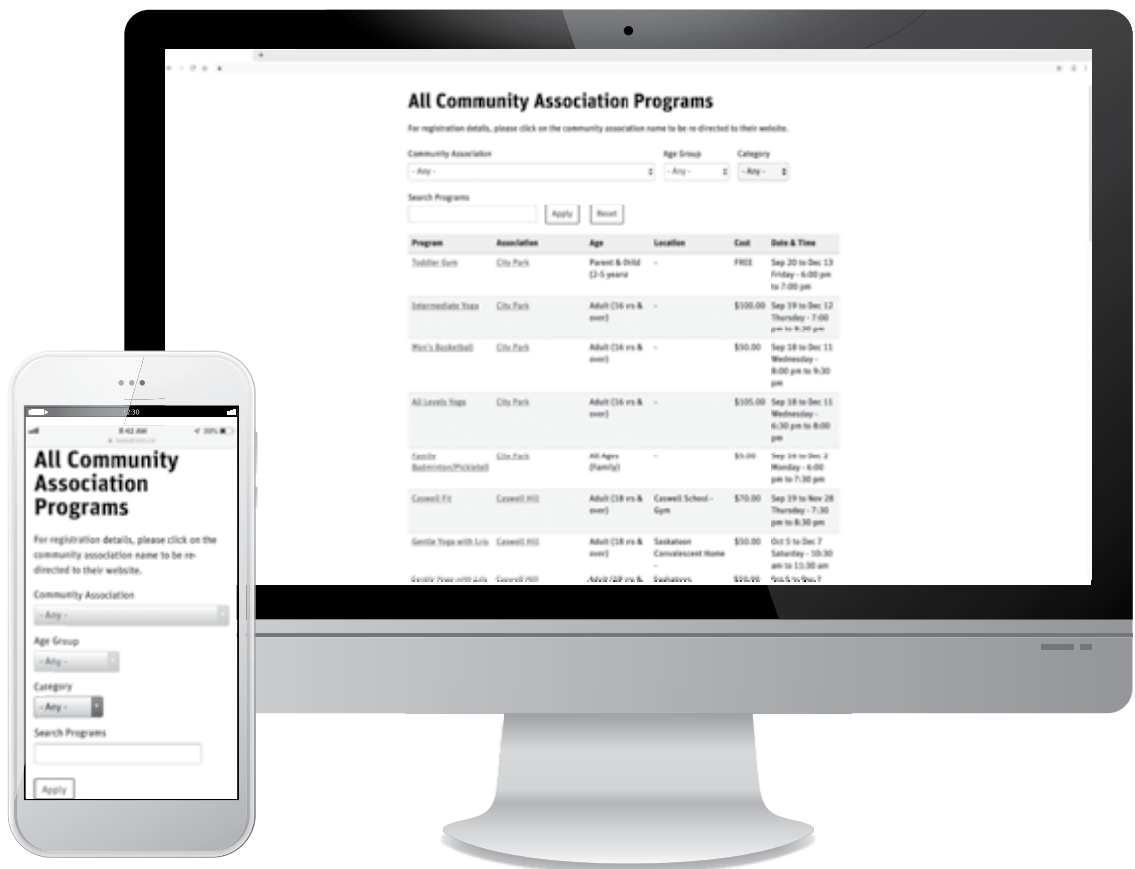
All Community Association Programs

For registration details, please click on the community association name to be re-directed to their website.

Community Association
- Any -

Age Group
- Any -

Category
- Any -

Search Programs

Apply Reset

| Program | Association | Age | Location | Cost | Date & Time |
|---|---|---|---|---|---|
| Toddler Gym | City Park | Parent & Child (2-5 years) | - | FREE | Sep 20 to Dec 13 Friday - 6:00 pm to 7:00 pm |
| Intermediate Yoga | City Park | Adult (16 yrs & over) | - | $100.00 | Sep 19 to Dec 12 Thursday - 7:00 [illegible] |
| Men's Basketball | City Park | Adult (16 yrs & over) | - | $50.00 | Sep 18 to Dec 11 Wednesday - 8:00 pm to 9:30 pm |
| All Levels Yoga | City Park | Adult (16 yrs & over) | - | $105.00 | Sep 18 to Dec 11 Wednesday - 6:30 pm to 8:00 pm |
| Family Badminton/Pickleball | City Park | All Ages (Family) | - | $5.00 | Sep 16 to Dec 2 Monday - 6:00 pm to 7:30 pm |
| Caswell Fit | Caswell Hill | Adult (18 yrs & over) | Caswell School - Gym | $70.00 | Sep 19 to Nov 28 Thursday - 7:30 pm to 8:30 pm |
| Gentle Yoga with Lis | Caswell Hill | Adult (18 yrs & over) | Saskatoon Convalescent Home | $50.00 | Oct 5 to Dec 7 Saturday - 10:30 am to 11:30 am |
| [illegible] | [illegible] | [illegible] | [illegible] | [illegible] | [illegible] |

12:30
8:42 AM
30%

All Community Association Programs

For registration details, please click on the community association name to be re-directed to their website.

Community Association
- Any -

Age Group
- Any -

Category
- Any -

Search Programs

Apply